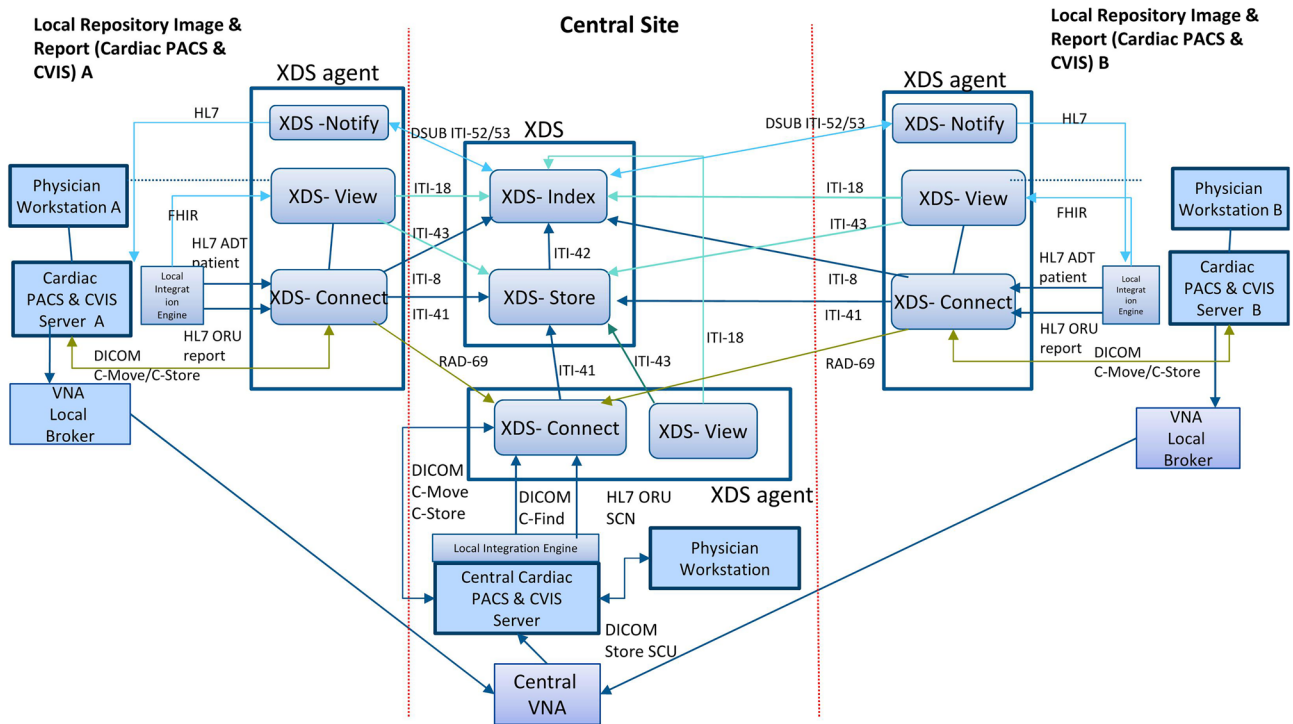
Local Repository Image & Report (Cardiac PACS & CVIS) A

Central Site

Local Repository Image & Report (Cardiac PACS & CVIS) B

XDS agent

XDS agent

HL7

XDS -Notify

DSUB ITI-52/53

XDS

DSUB ITI-52/53

XDS- Notify

HL7

Physician Workstation A

XDS- View

ITI-18

XDS- Index

ITI-18

XDS- View

Physician Workstation B

FHIR

FHIR

HL7 ADT patient

ITI-43

ITI-43

Local Integration Engine

ITI-42

HL7 ADT patient

Cardiac PACS & CVIS Server A

XDS- Connect

ITI-8

XDS- Store

ITI-8

XDS- Connect

Local Integration Engine

Cardiac PACS & CVIS Server B

ITI-41

ITI-41

HL7 ORU report

ITI-18

HL7 ORU report

DICOM C-Move/C-Store

RAD-69

ITI-43

RAD-69

DICOM C-Move/C-Store

ITI-41

VNA Local Broker

XDS- Connect

XDS- View

VNA Local Broker

DICOM C-Move C-Store

DICOM C-Find

HL7 ORU SCN

XDS agent

Local Integration Engine

Physician Workstation

Central Cardiac PACS & CVIS Server

DICOM Store SCU

Central VNA